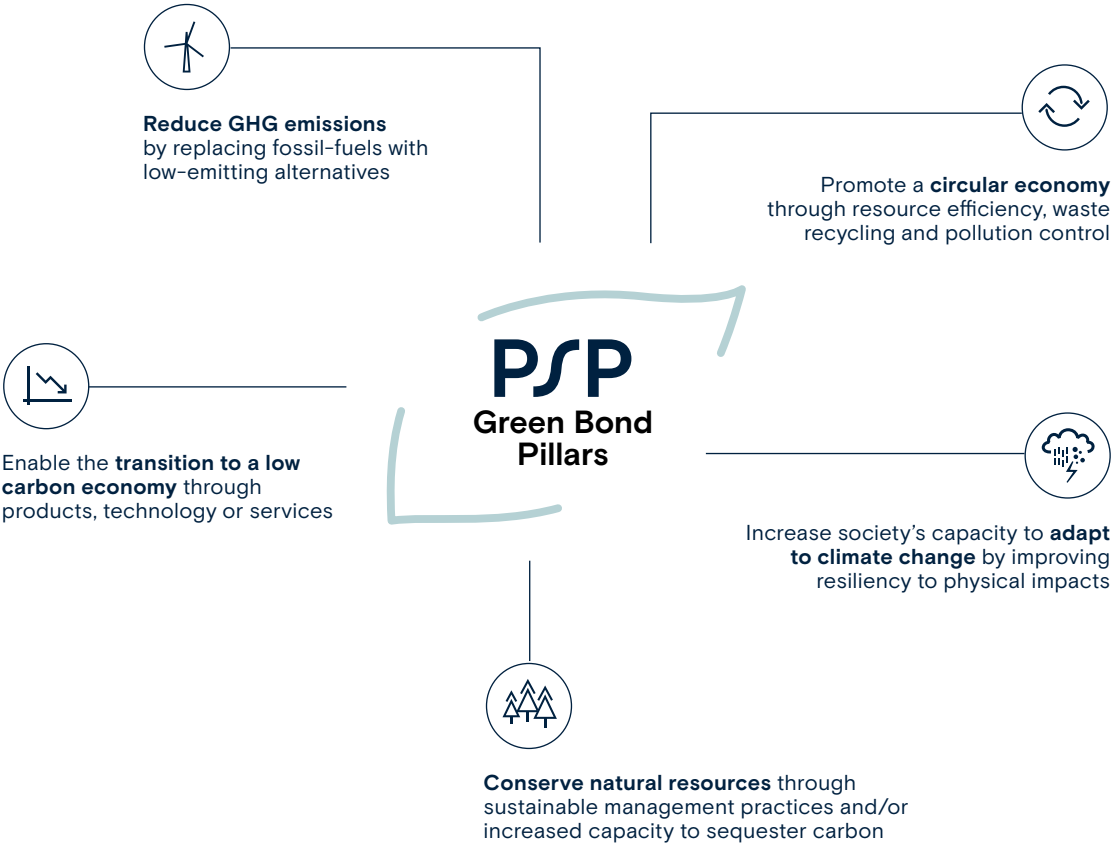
Reduce GHG emissions by replacing fossil-fuels with low-emitting alternatives

Promote a circular economy through resource efficiency, waste recycling and pollution control

PSP
Green Bond Pillars

Enable the transition to a low carbon economy through products, technology or services

Increase society's capacity to adapt to climate change by improving resiliency to physical impacts

Conserve natural resources through sustainable management practices and/or increased capacity to sequester carbon